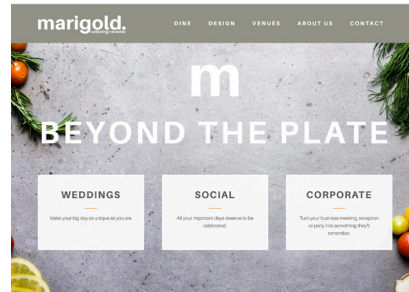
marigold.
catering | events

DINE DESIGN VENUES ABOUT US CONTACT

m

BEYOND THE PLATE

WEDDINGS

Make your big day as unique as you are

SOCIAL

All your important days deserve to be celebrated.

CORPORATE

Turn your business meeting, reception or party into something they'll remember.